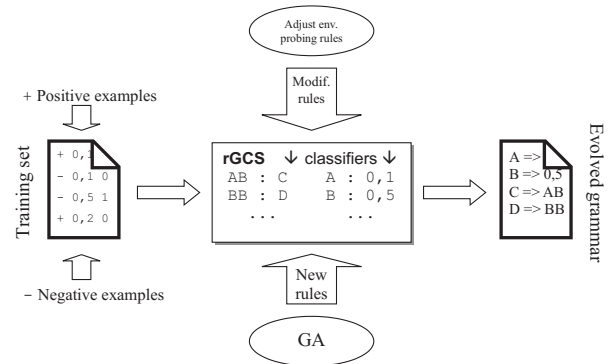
Adjust env. probing rules

Modif. rules

+ Positive examples

Training set

+ 0,1
– 0,1 0
– 0,5 1
+ 0,2 0

– Negative examples

rGCS ↓ classifiers ↓
AB : C
BB : D
...
A : 0,1
B : 0,5
...

New rules

GA

A =>
B => 0,5
C => AB
D => BB

Evolved grammar